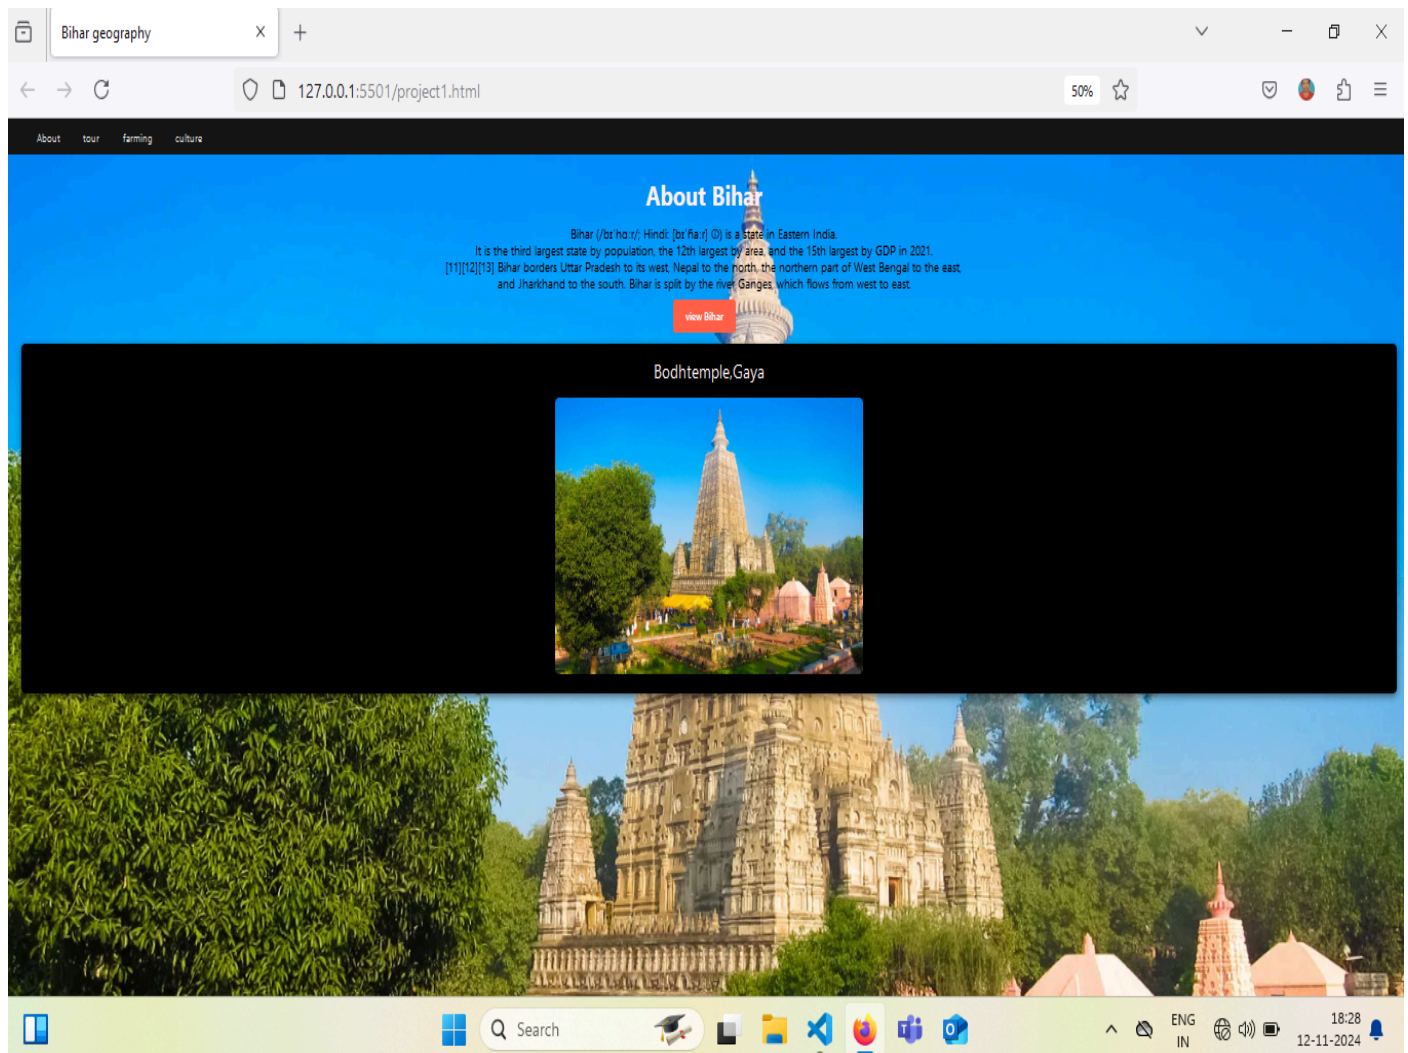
Bihar geography

127.0.0.1:5501/project1.html

50%

About tour farming culture

About Bihar

Bihar (/bɪˈhɑːr/; Hindi: [bɪˈɦaːr] ) is a state in Eastern India.
It is the third largest state by population, the 12th largest by area, and the 15th largest by GDP in 2021.
[11][12][13] Bihar borders Uttar Pradesh to its west, Nepal to the north, the northern part of West Bengal to the east, and Jharkhand to the south. Bihar is split by the river Ganges, which flows from west to east.

view Bihar

Bodhtemple,Gaya

Search

ENG IN

18:28
12-11-2024